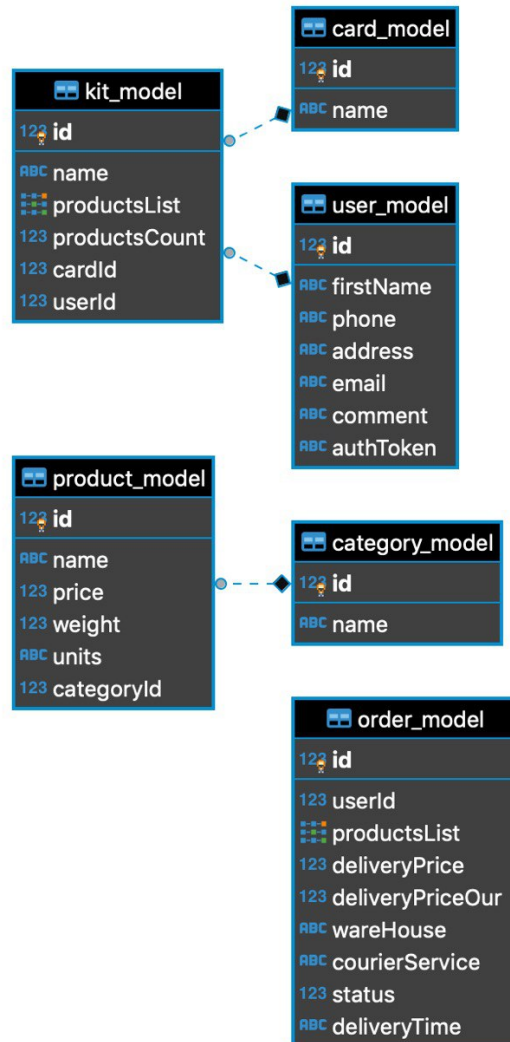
card_model
123 id
ABC name

kit_model
123 id
ABC name
productsList
123 productsCount
123 cardId
123 userId

user_model
123 id
ABC firstName
ABC phone
ABC address
ABC email
ABC comment
ABC authToken

product_model
123 id
ABC name
123 price
123 weight
ABC units
123 categoryId

category_model
123 id
ABC name

order_model
123 id
123 userId
productsList
123 deliveryPrice
123 deliveryPriceOur
ABC wareHouse
ABC courierService
123 status
ABC deliveryTime